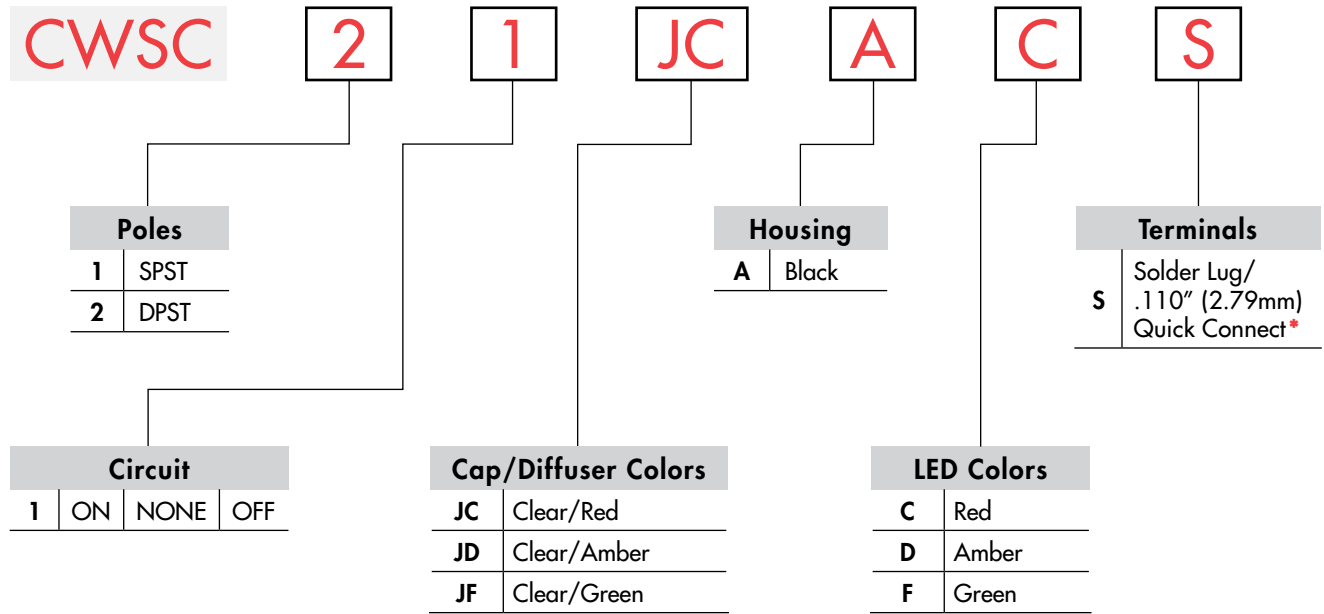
CWSC 2 1 JC A C S

| Poles | |
|---|---|
| 1 | SPST |
| 2 | DPST |

| Housing | |
|---|---|
| A | Black |

| Terminals | |
|---|---|
| S | Solder Lug/ .110″ (2.79mm) Quick Connect* |

| Circuit | | | |
|---|---|---|---|
| 1 | ON | NONE | OFF |

| Cap/Diffuser Colors | |
|---|---|
| JC | Clear/Red |
| JD | Clear/Amber |
| JF | Clear/Green |

| LED Colors | |
|---|---|
| C | Red |
| D | Amber |
| F | Green |